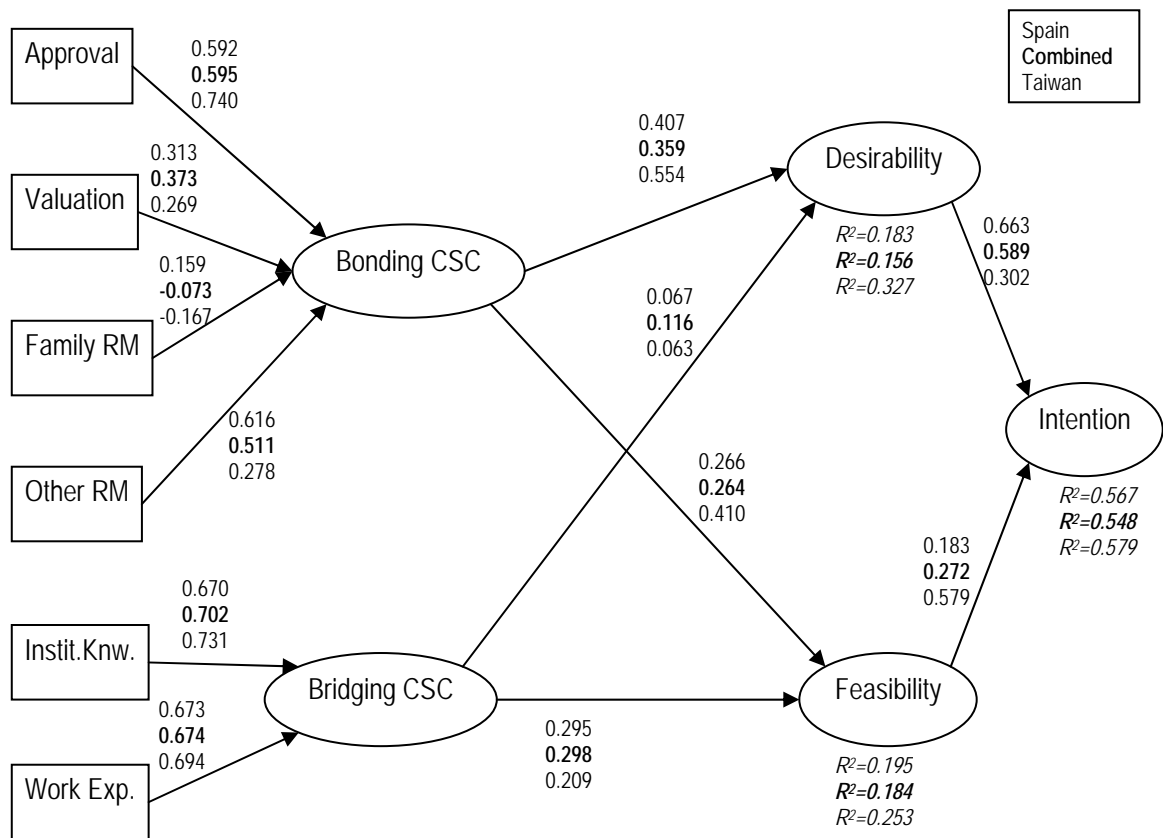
Spain
**Combined**
Taiwan

Approval
0.592
**0.595**
0.740

Valuation
0.313
**0.373**
0.269

Family RM
0.159
**-0.073**
-0.167

Other RM
0.616
**0.511**
0.278

Bonding CSC

0.407
**0.359**
0.554

Desirability
$R^2$=0.183
**$R^2$=0.156**
$R^2$=0.327

0.663
**0.589**
0.302

0.067
**0.116**
0.063

Intention
$R^2$=0.567
**$R^2$=0.548**
$R^2$=0.579

0.266
**0.264**
0.410

0.183
**0.272**
0.579

Instit.Knw.
0.670
**0.702**
0.731

Bridging CSC

Work Exp.
0.673
**0.674**
0.694

0.295
**0.298**
0.209

Feasibility
$R^2$=0.195
**$R^2$=0.184**
$R^2$=0.253